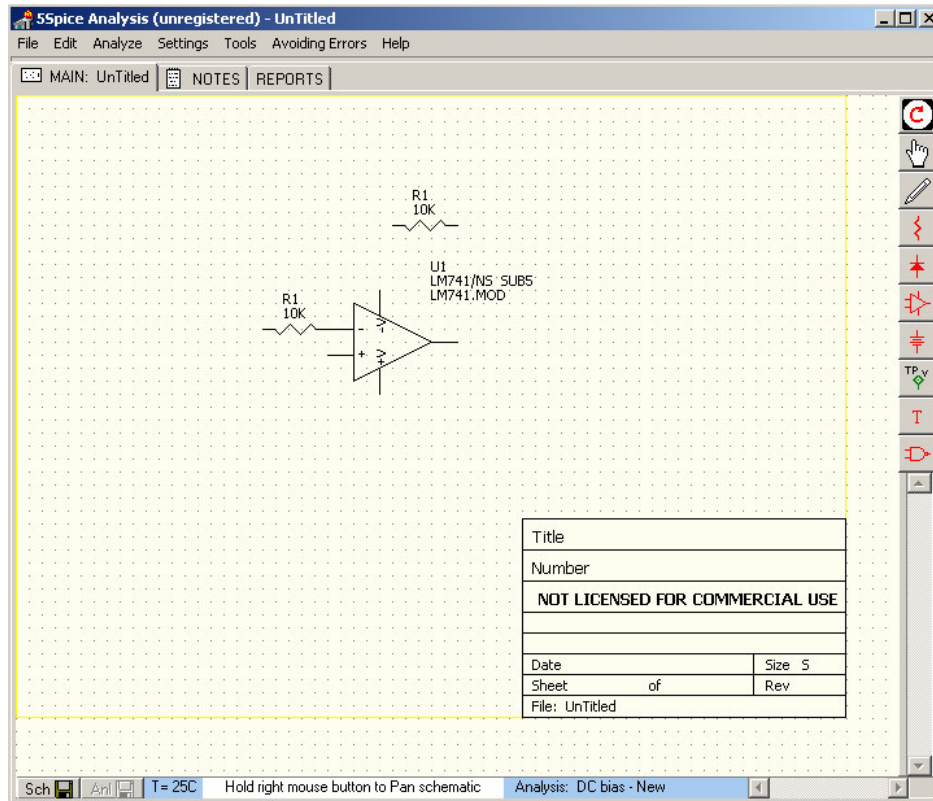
5Spice Analysis (unregistered) - UnTitled

File Edit Analyze Settings Tools Avoiding Errors Help

MAIN: UnTitled NOTES REPORTS

R1
10K

U1
LM741/NS SUB5
LM741.MOD

R1
10K

TP V

T

| Title | |
|---|---|
| Number | |
| NOT LICENSED FOR COMMERCIAL USE | |
| | |
| | |
| Date | Size S |
| Sheet of | Rev |
| File: UnTitled | |

Sch Anl T = 25C Hold right mouse button to Pan schematic Analysis: DC bias - New